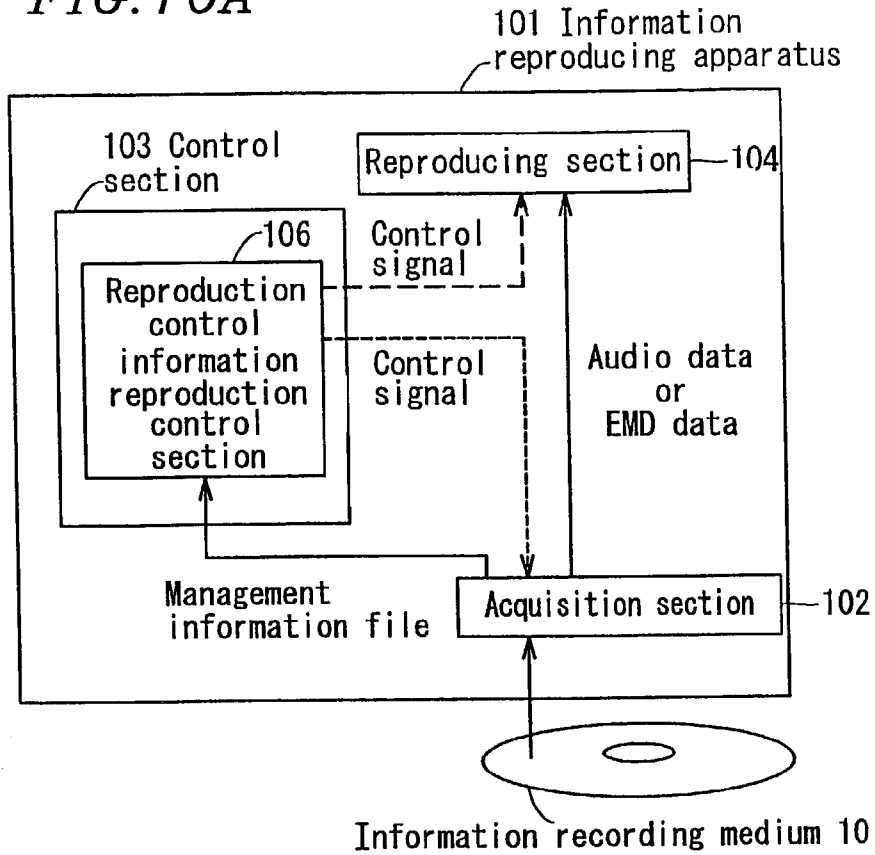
FIG.10A

101 Information reproducing apparatus

103 Control section

Reproducing section 104

106

Reproduction control information reproduction control section

Control signal

Control signal

Audio data or EMD data

Management information file

Acquisition section 102

Information recording medium 10